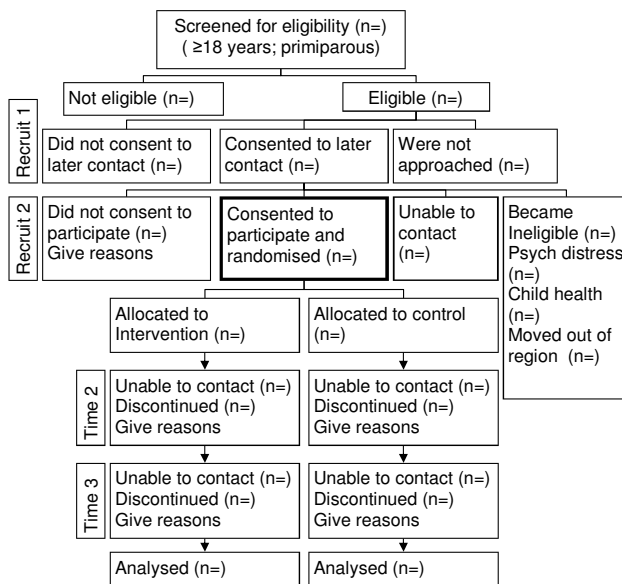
Screened for eligibility (n=)
( ≥18 years; primiparous)

Not eligible (n=)

Eligible (n=)

Recruit 1

Did not consent to later contact (n=)

Consented to later contact (n=)

Were not approached (n=)

Recruit 2

Did not consent to participate (n=)
Give reasons

Consented to participate and randomised (n=)

Unable to contact (n=)

Became Ineligible (n=)
Psych distress (n=)
Child health (n=)
Moved out of region (n=)

Allocated to Intervention (n=)

Allocated to control (n=)

Time 2

Unable to contact (n=)
Discontinued (n=)
Give reasons

Unable to contact (n=)
Discontinued (n=)
Give reasons

Time 3

Unable to contact (n=)
Discontinued (n=)
Give reasons

Unable to contact (n=)
Discontinued (n=)
Give reasons

Analysed (n=)

Analysed (n=)